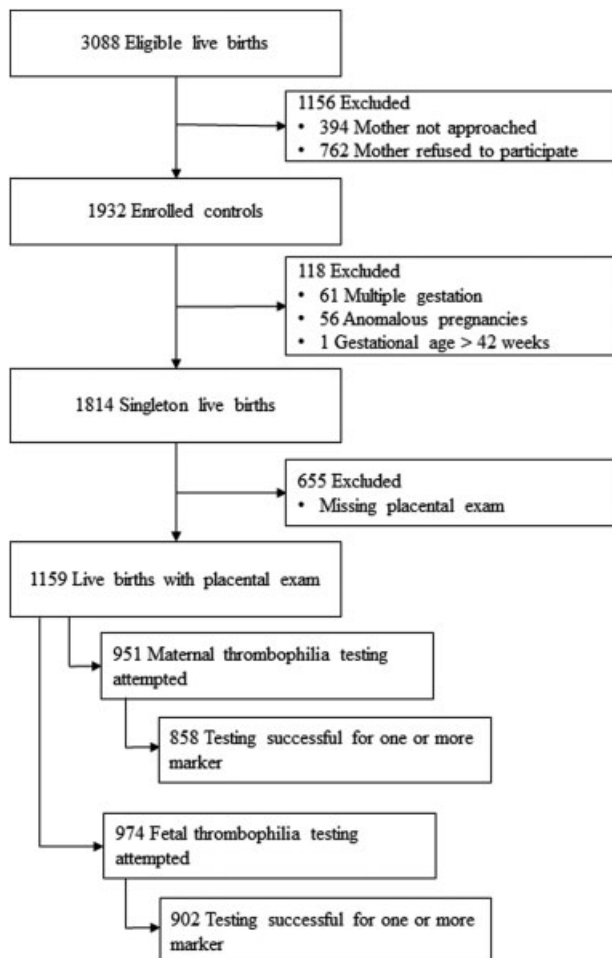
3088 Eligible live births

1156 Excluded
• 394 Mother not approached
• 762 Mother refused to participate

1932 Enrolled controls

118 Excluded
• 61 Multiple gestation
• 56 Anomalous pregnancies
• 1 Gestational age > 42 weeks

1814 Singleton live births

655 Excluded
• Missing placental exam

1159 Live births with placental exam

951 Maternal thrombophilia testing attempted

858 Testing successful for one or more marker

974 Fetal thrombophilia testing attempted

902 Testing successful for one or more marker